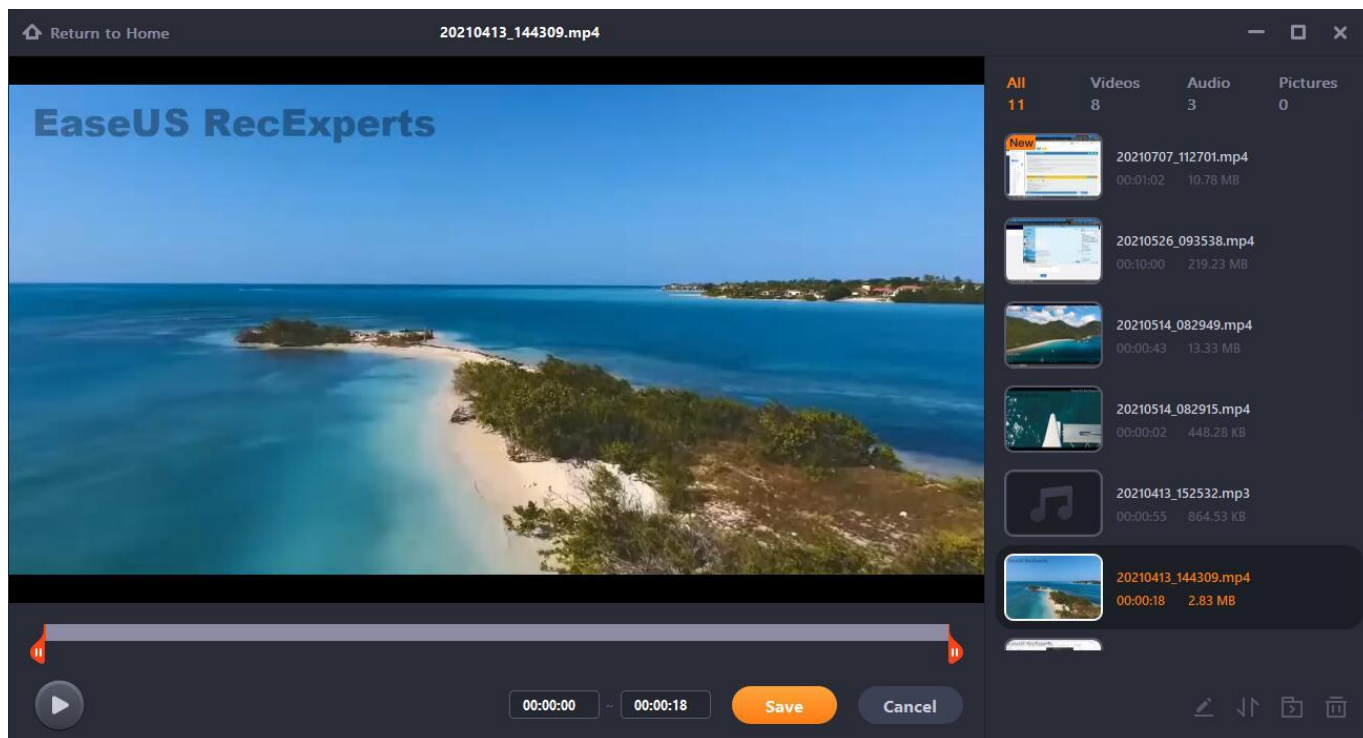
Return to Home

20210413_144309.mp4

EaseUS RecExperts

All
11

Videos
8

Audio
3

Pictures
0

New

20210707_112701.mp4
00:01:02 10.78 MB

20210526_093538.mp4
00:10:00 219.23 MB

20210514_082949.mp4
00:00:43 13.33 MB

20210514_082915.mp4
00:00:02 448.28 KB

20210413_152532.mp3
00:00:55 864.53 KB

20210413_144309.mp4
00:00:18 2.83 MB

00:00:00 ~ 00:00:18

Save

Cancel